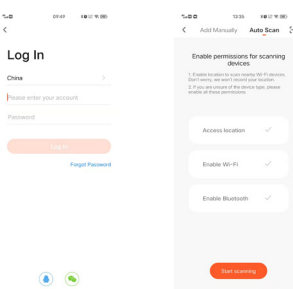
09:47

Log In

China

Please enter your account

Password

Log In

Forgot Password

13:35

Add Manually Auto Scan

Enable permissions for scanning devices

1. Enable location to scan nearby Wi-Fi devices. Don't worry, we won't record your location.

2. If you are unsure of the device type, please enable all these permissions

Access location

Enable Wi-Fi

Enable Bluetooth

Start scanning